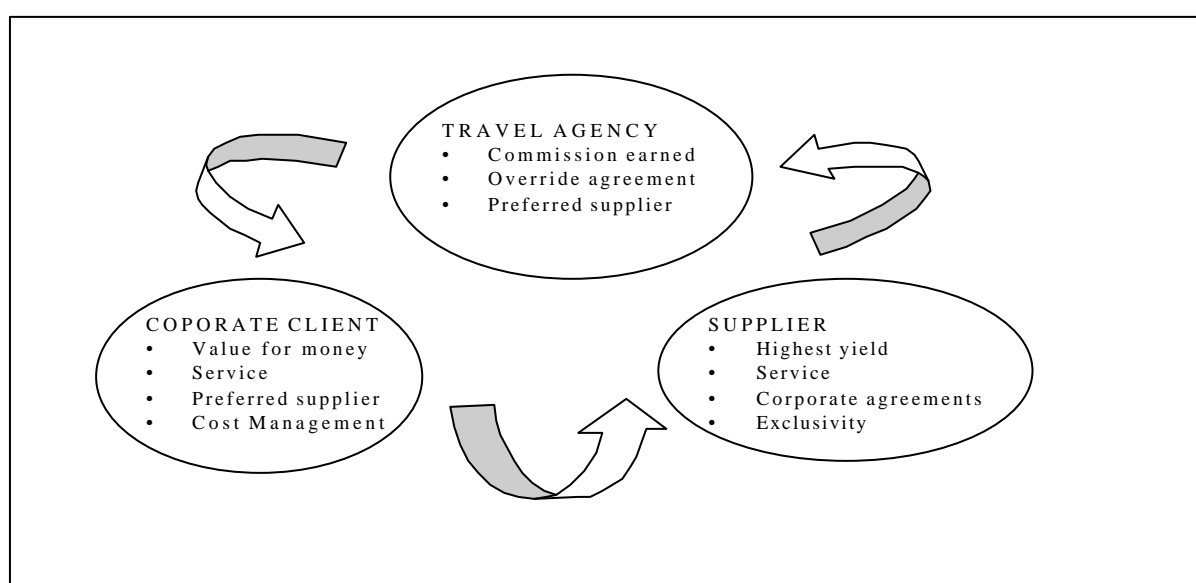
TRAVEL AGENCY
- Commission earned
- Override agreement
- Preferred supplier

COPORATE CLIENT
- Value for money
- Service
- Preferred supplier
- Cost Management

SUPPLIER
- Highest yield
- Service
- Corporate agreements
- Exclusivity